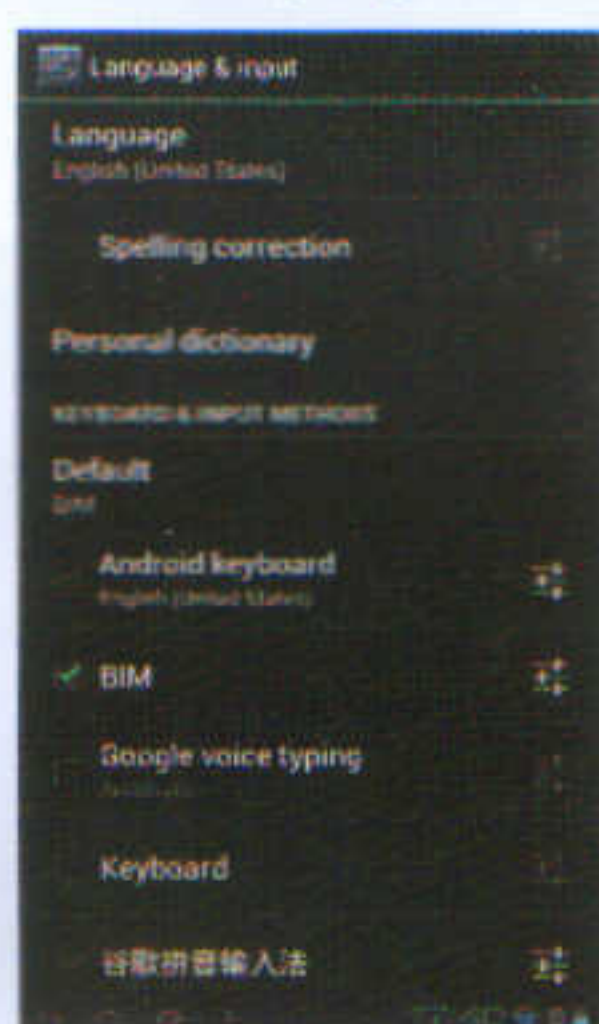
Language & input

Language
English (United States)

Spelling correction

Personal dictionary

KEYBOARD & INPUT METHODS

Default
BIM

Android keyboard
English (United States)

BIM

Google voice typing
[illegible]

Keyboard

谷歌拼音输入法